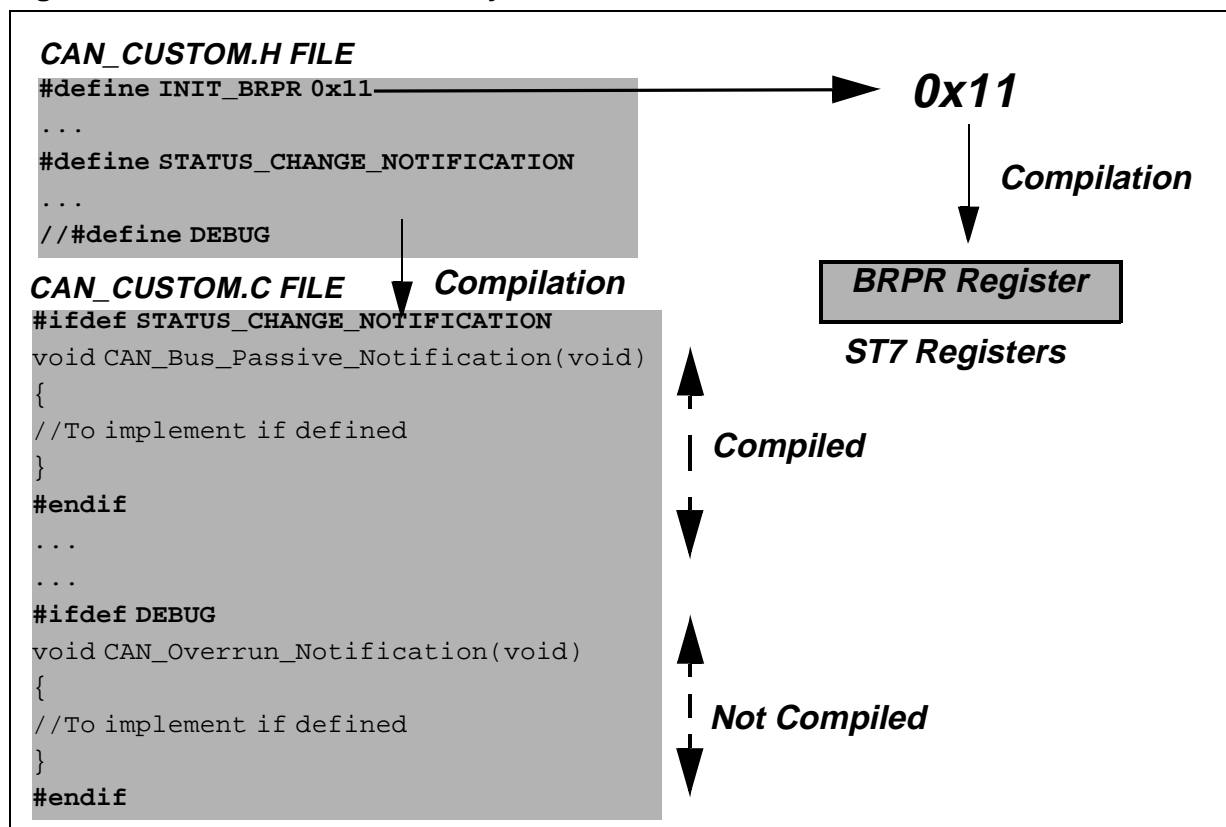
CAN_CUSTOM.H FILE

#define INIT_BRPR 0x11
...
#define STATUS_CHANGE_NOTIFICATION
...
//#define DEBUG

0x11

Compilation

BRPR Register

ST7 Registers

CAN_CUSTOM.C FILE

Compilation

#ifdef STATUS_CHANGE_NOTIFICATION
void CAN_Bus_Passive_Notification(void)
{
//To implement if defined
}
#endif
...
...
#ifdef DEBUG
void CAN_Overrun_Notification(void)
{
//To implement if defined
}
#endif

Compiled

Not Compiled